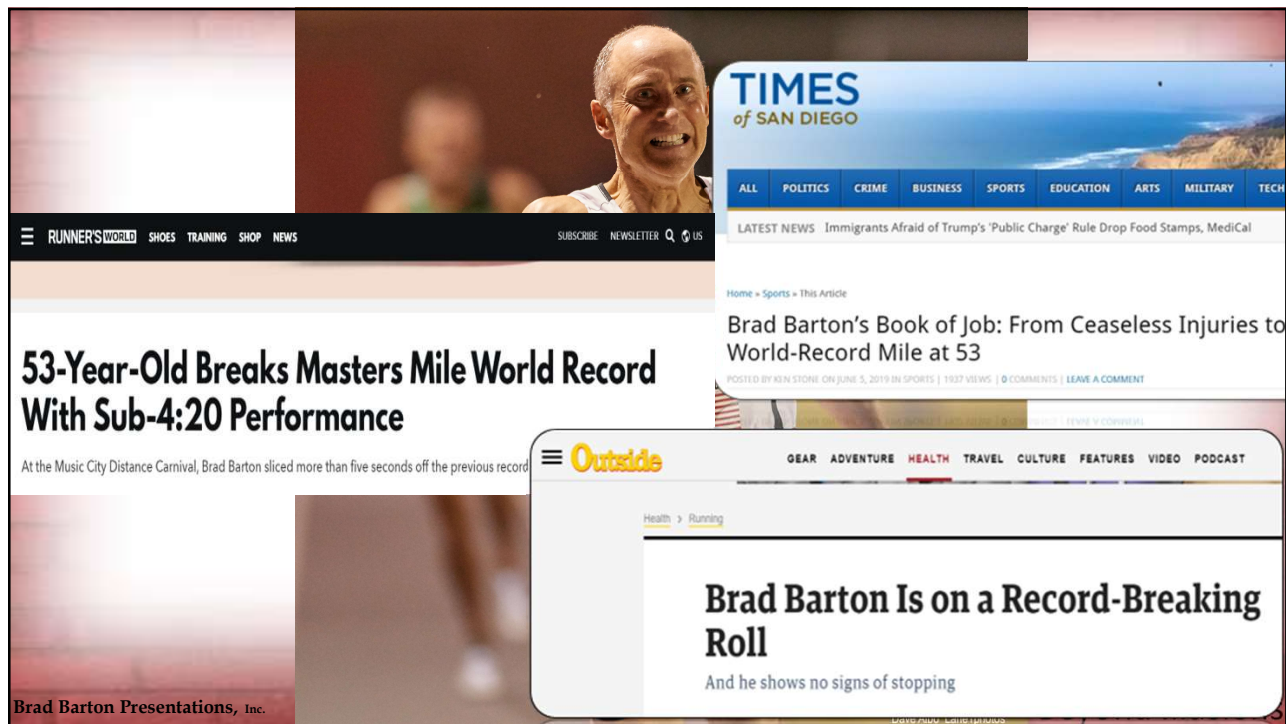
RUNNER'S WORLD SHOES TRAINING SHOP NEWS SUBSCRIBE NEWSLETTER US

53-Year-Old Breaks Masters Mile World Record With Sub-4:20 Performance

At the Music City Distance Carnival, Brad Barton sliced more than five seconds off the previous record

TIMES of SAN DIEGO

ALL POLITICS CRIME BUSINESS SPORTS EDUCATION ARTS MILITARY TECH

LATEST NEWS Immigrants Afraid of Trump's 'Public Charge' Rule Drop Food Stamps, MediCal

Home » Sports » This Article

Brad Barton's Book of Job: From Ceaseless Injuries to World-Record Mile at 53

POSTED BY KEN STONE ON JUNE 5, 2019 IN SPORTS | 1937 VIEWS | 0 COMMENTS | LEAVE A COMMENT

Outside GEAR ADVENTURE HEALTH TRAVEL CULTURE FEATURES VIDEO PODCAST

Health > Running

Brad Barton Is on a Record-Breaking Roll

And he shows no signs of stopping

Brad Barton Presentations, Inc.

Dave Albo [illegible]